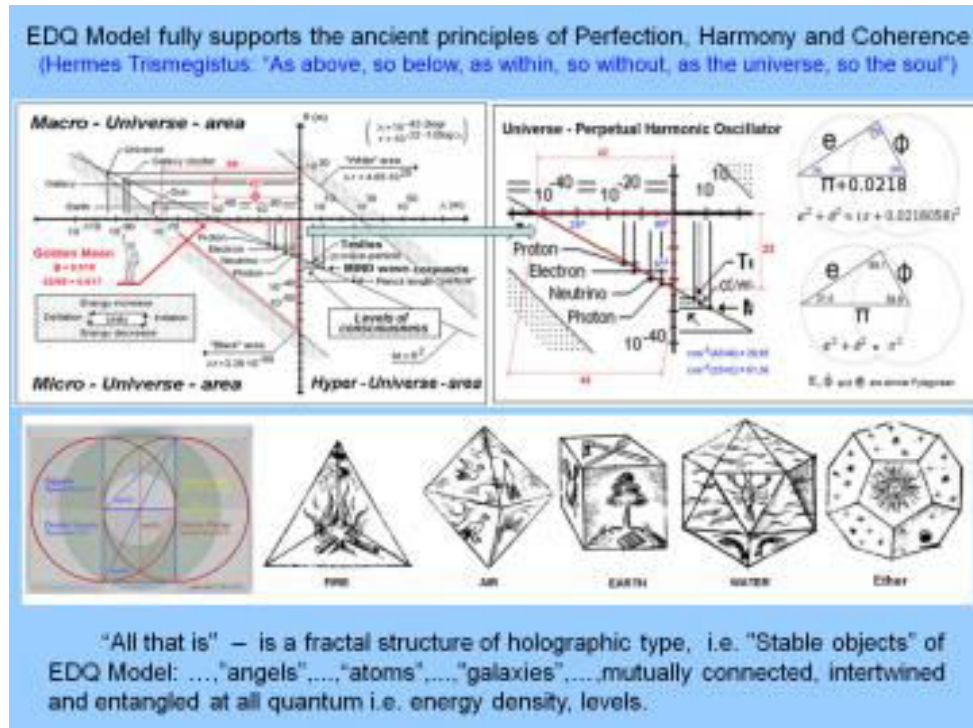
EDQ Model fully supports the ancient principles of Perfection, Harmony and Coherence
(Hermes Trismegistus: "As above, so below, as within, so without, as the universe, so the soul")

Macro - Universe - area

Universe
Galaxy cluster
Galaxy
Sun
Earth

"White" area

Golden Mean

Proton
Electron
Neutrino
Photon

Tredites
MMO wave carousels

Energy increase
Deflation
Inflation
Energy decrease

"Black" area

Levels of consciousness

Micro - Universe - area

Hyper - Universe - area

Universe - Perpetual Harmonic Oscillator

$10^{-40}$ $10^{-20}$ $10^{0}$

Proton
Electron
Neutrino
Photon

$10^{-40}$

e
Φ
$\Pi+0.0218$
$e^2+\phi^2=(\pi+0.0218658)^2$

e
Φ
$\Pi$
$e^2+\phi^2\approx\pi^2$

FIRE
AIR
EARTH
WATER
Ether

"All that is" – is a fractal structure of holographic type, i.e. "Stable objects" of EDQ Model: ...,"angels",...,"atoms",...,"galaxies",...,mutually connected, intertwined and entangled at all quantum i.e. energy density, levels.